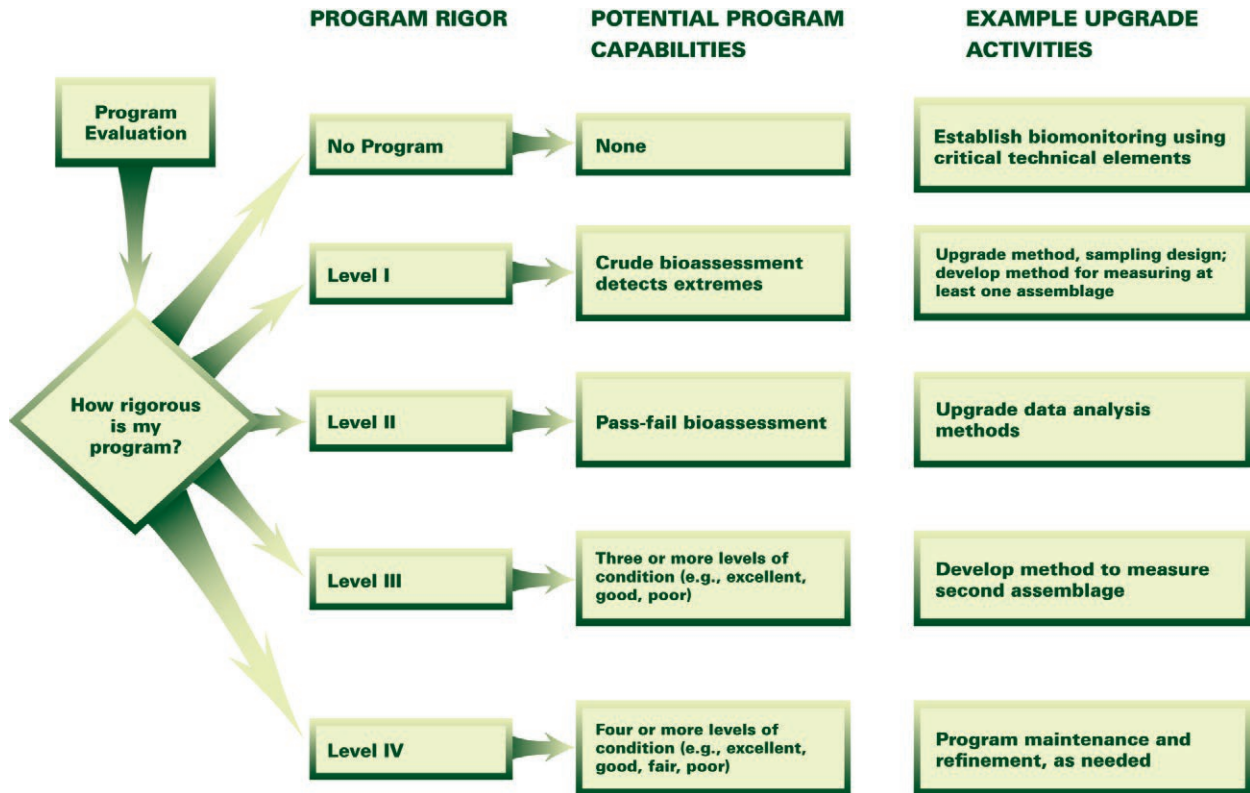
PROGRAM RIGOR

POTENTIAL PROGRAM CAPABILITIES

EXAMPLE UPGRADE ACTIVITIES

Program Evaluation

How rigorous is my program?

No Program

None

Establish biomonitoring using critical technical elements

Level I

Crude bioassessment detects extremes

Upgrade method, sampling design; develop method for measuring at least one assemblage

Level II

Pass-fail bioassessment

Upgrade data analysis methods

Level III

Three or more levels of condition (e.g., excellent, good, poor)

Develop method to measure second assemblage

Level IV

Four or more levels of condition (e.g., excellent, good, fair, poor)

Program maintenance and refinement, as needed